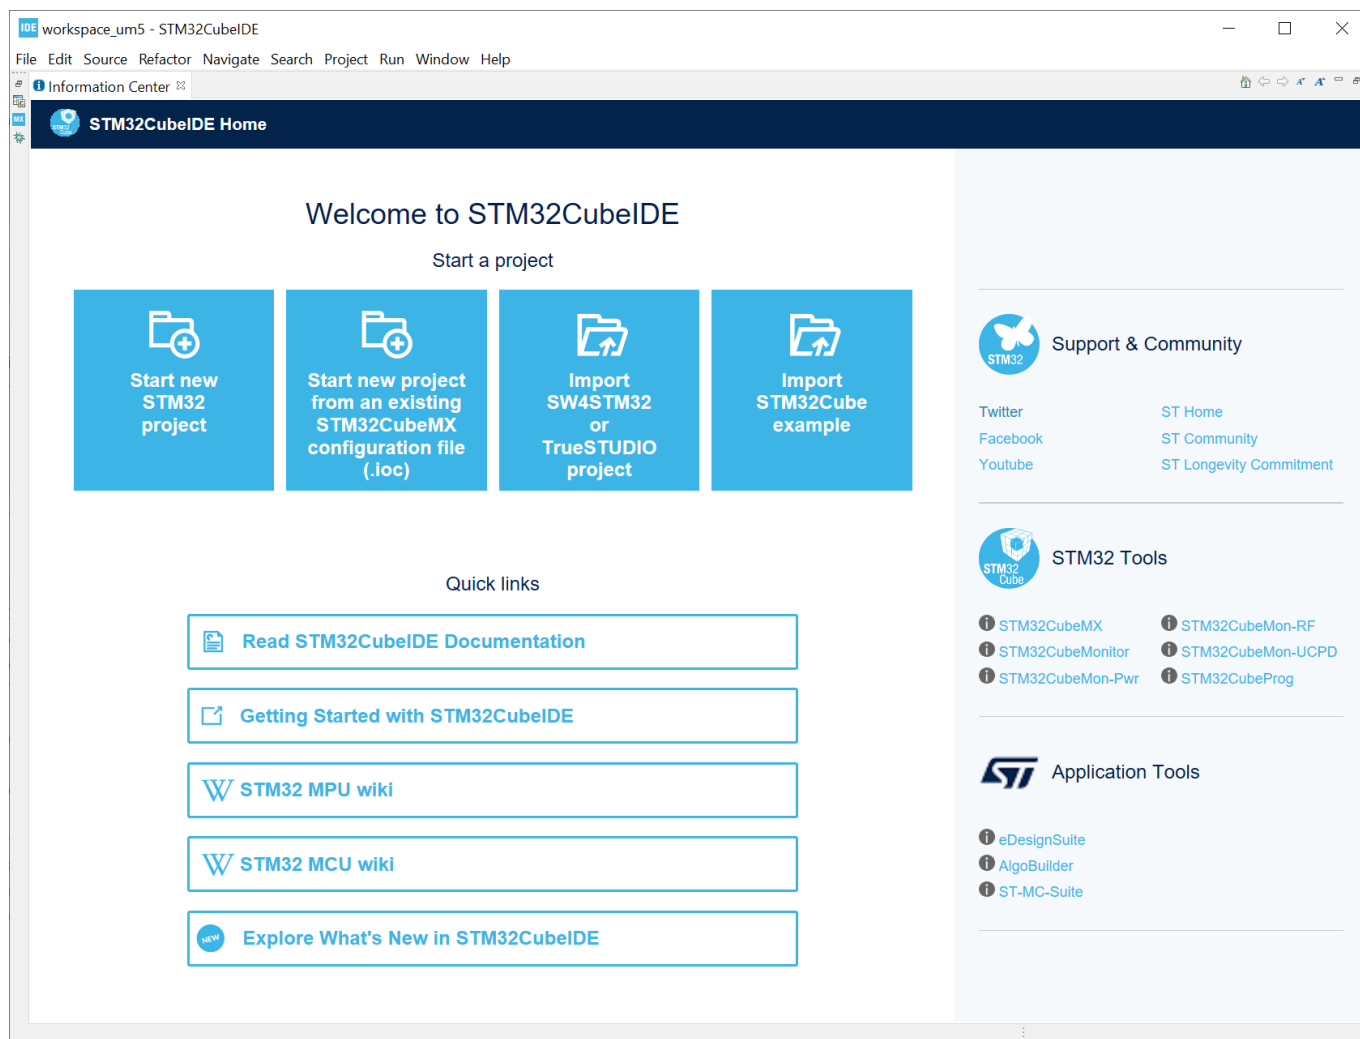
IDE workspace_um5 - STM32CubeIDE

File Edit Source Refactor Navigate Search Project Run Window Help

Information Center

STM32CubeIDE Home

Welcome to STM32CubeIDE

Start a project

Start new STM32 project

Start new project from an existing STM32CubeMX configuration file (.ioc)

Import SW4STM32 or TrueSTUDIO project

Import STM32Cube example

Quick links

Read STM32CubeIDE Documentation

Getting Started with STM32CubeIDE

STM32 MPU wiki

STM32 MCU wiki

NEW Explore What's New in STM32CubeIDE

STM32 Support & Community

Twitter
Facebook
Youtube

ST Home
ST Community
ST Longevity Commitment

STM32 Cube STM32 Tools

STM32CubeMX
STM32CubeMonitor
STM32CubeMon-Pwr

STM32CubeMon-RF
STM32CubeMon-UCPD
STM32CubeProg

Application Tools

eDesignSuite
AlgoBuilder
ST-MC-Suite